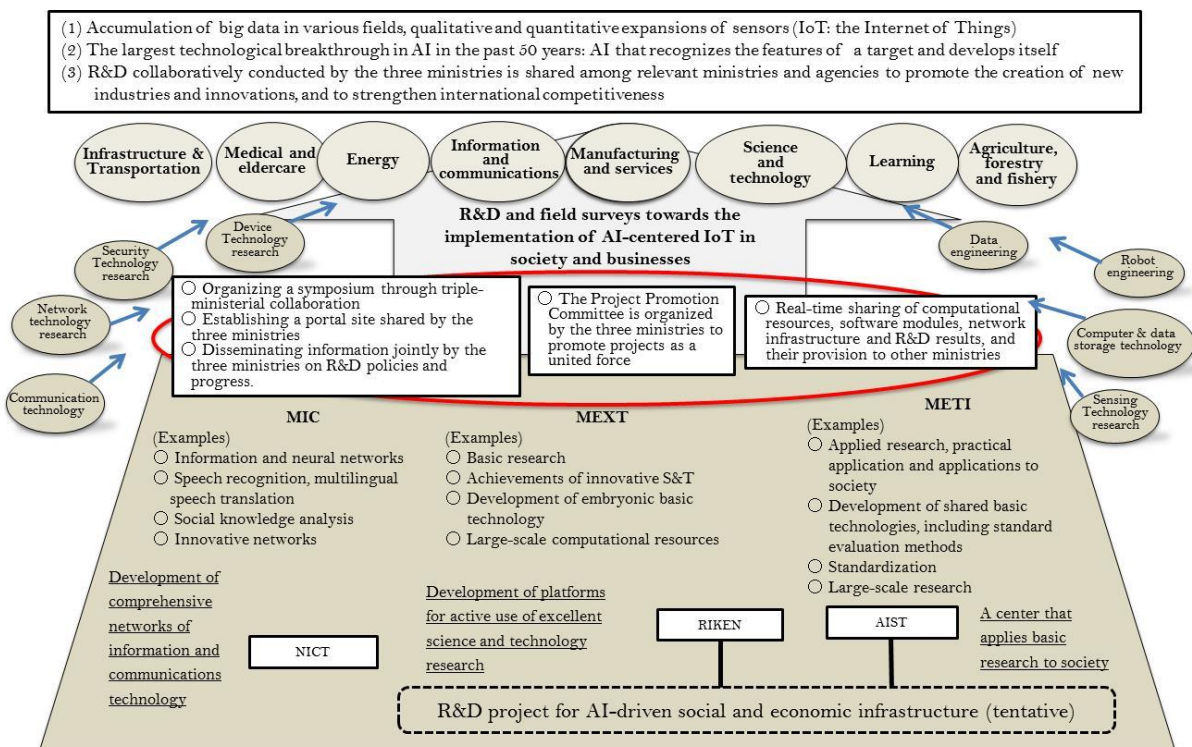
(1) Accumulation of big data in various fields, qualitative and quantitative expansions of sensors (IoT: the Internet of Things)
(2) The largest technological breakthrough in AI in the past 50 years: AI that recognizes the features of a target and develops itself
(3) R&D collaboratively conducted by the three ministries is shared among relevant ministries and agencies to promote the creation of new industries and innovations, and to strengthen international competitiveness

Infrastructure & Transportation

Medical and eldercare

Energy

Information and communications

Manufacturing and services

Science and technology

Learning

Agriculture, forestry and fishery

R&D and field surveys towards the implementation of AI-centered IoT in society and businesses

Device Technology research

Security Technology research

Network technology research

Communication technology

Data engineering

Robot engineering

Computer & data storage technology

Sensing Technology research

○ Organizing a symposium through triple-ministerial collaboration
○ Establishing a portal site shared by the three ministries
○ Disseminating information jointly by the three ministries on R&D policies and progress.

○ The Project Promotion Committee is organized by the three ministries to promote projects as a united force

○ Real-time sharing of computational resources, software modules, network infrastructure and R&D results, and their provision to other ministries

MIC
(Examples)
○ Information and neural networks
○ Speech recognition, multilingual speech translation
○ Social knowledge analysis
○ Innovative networks

MEXT
(Examples)
○ Basic research
○ Achievements of innovative S&T
○ Development of embryonic basic technology
○ Large-scale computational resources

METI
(Examples)
○ Applied research, practical application and applications to society
○ Development of shared basic technologies, including standard evaluation methods
○ Standardization
○ Large-scale research

Development of comprehensive networks of information and communications technology

NICT

Development of platforms for active use of excellent science and technology research

RIKEN

AIST

A center that applies basic research to society

R&D project for AI-driven social and economic infrastructure (tentative)